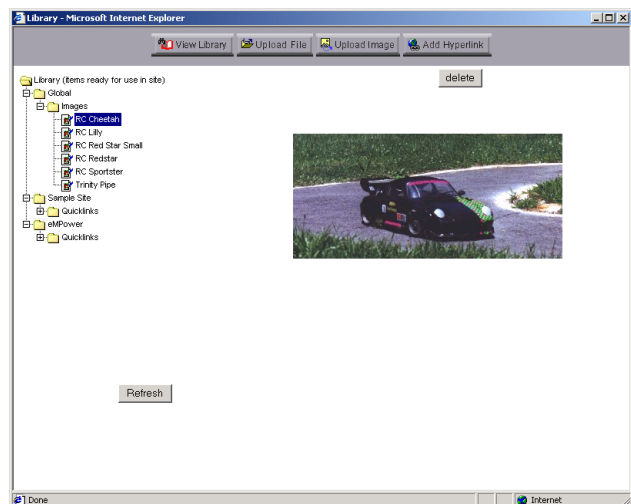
Library - Microsoft Internet Explorer

View Library
Upload File
Upload Image
Add Hyperlink

Library (items ready for use in site)
Global
Images
RC Cheetah
RC Lilly
RC Red Star Small
RC Redstar
RC Sportster
Trinity Pipe
Sample Site
Quicklinks
eMPower
Quicklinks

delete

Refresh

Done
Internet